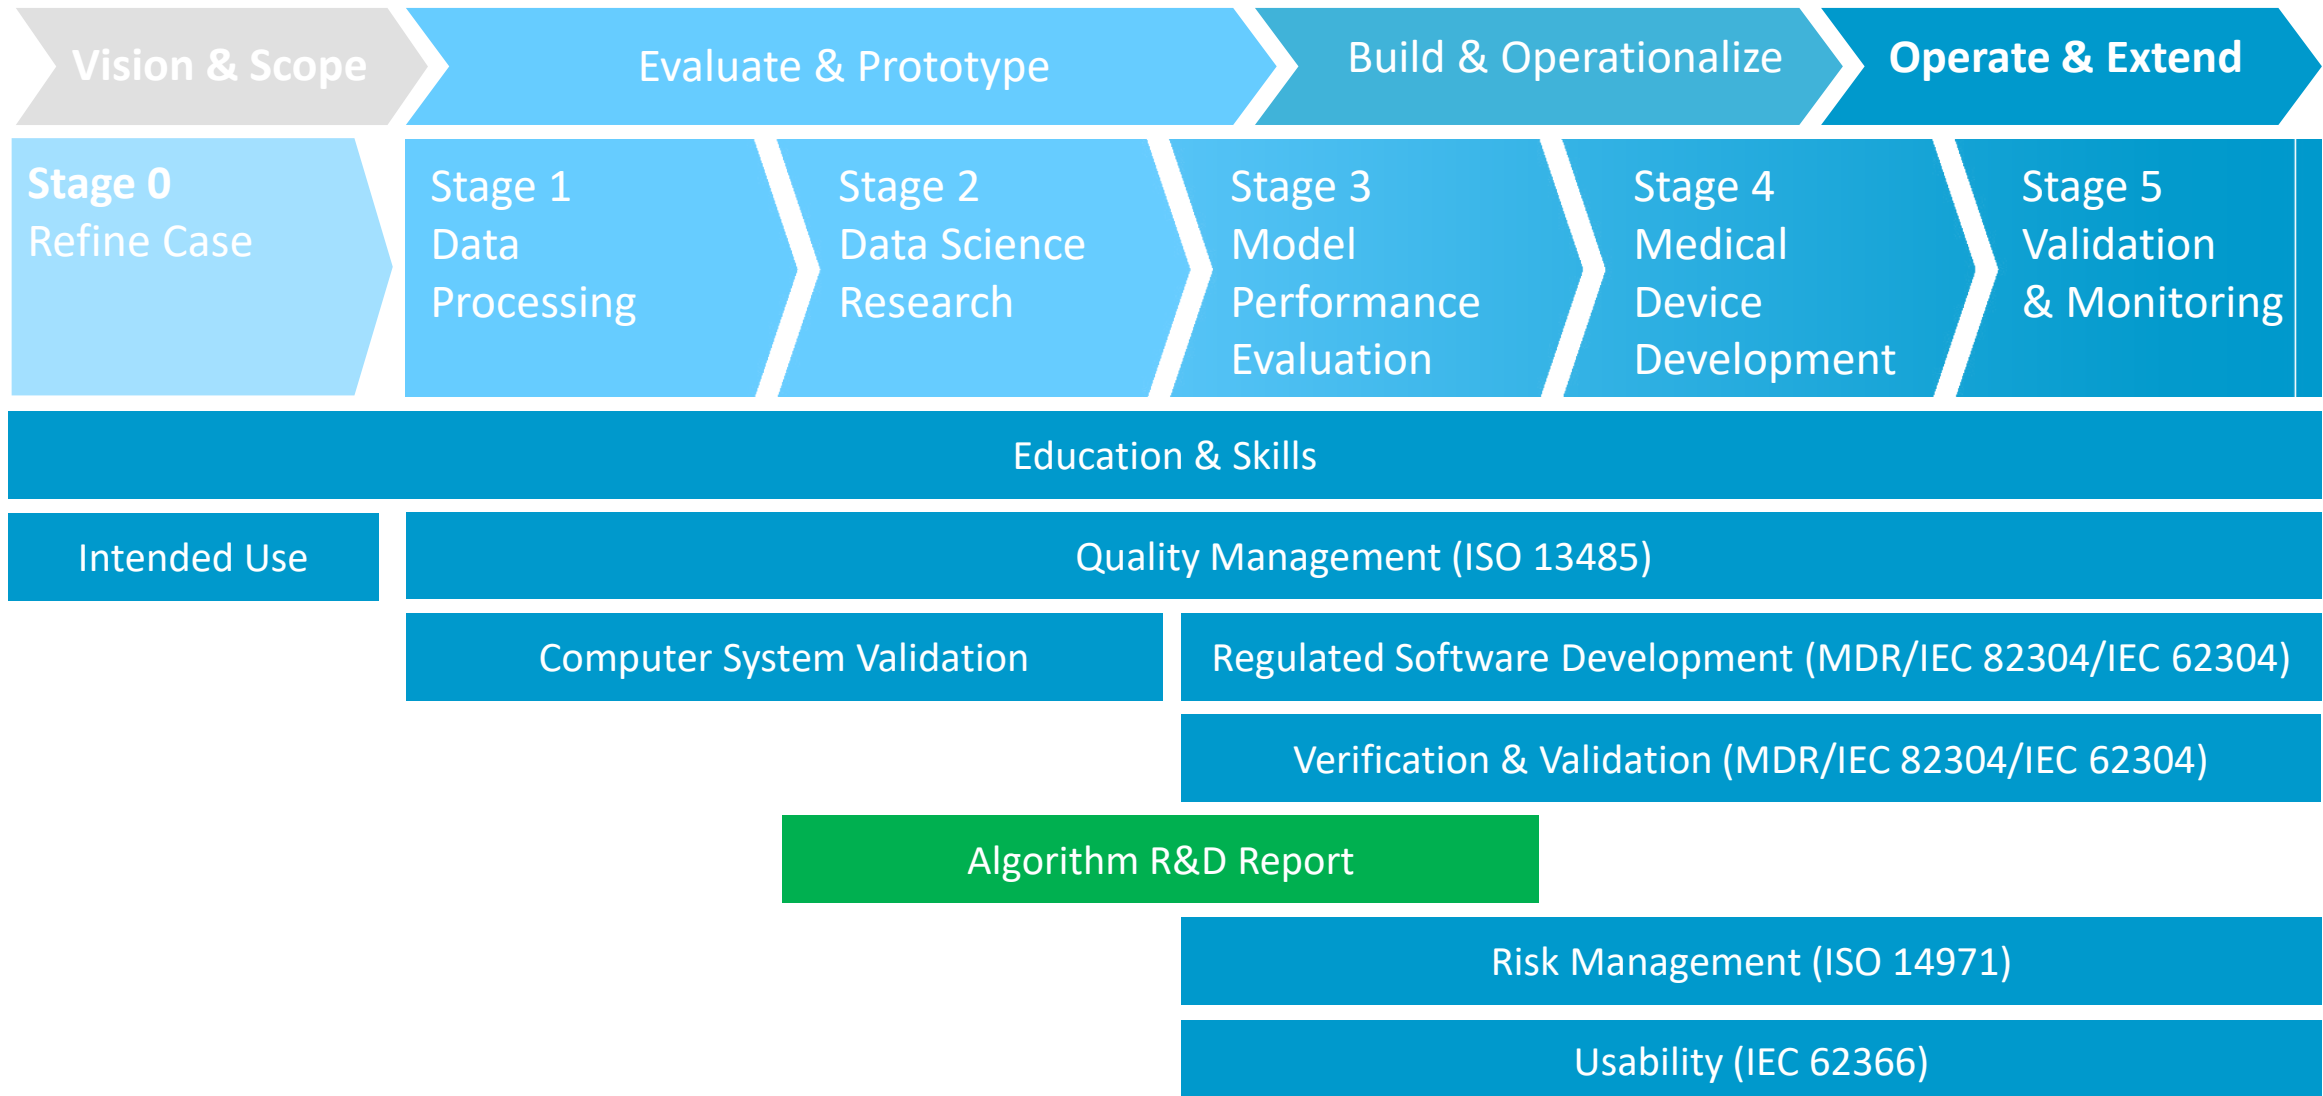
Vision & Scope

Evaluate & Prototype

Build & Operationalize

Operate & Extend

Stage 0
Refine Case

Stage 1
Data Processing

Stage 2
Data Science Research

Stage 3
Model Performance Evaluation

Stage 4
Medical Device Development

Stage 5
Validation & Monitoring

Education & Skills

Intended Use

Quality Management (ISO 13485)

Computer System Validation

Regulated Software Development (MDR/IEC 82304/IEC 62304)

Verification & Validation (MDR/IEC 82304/IEC 62304)

Algorithm R&D Report

Risk Management (ISO 14971)

Usability (IEC 62366)